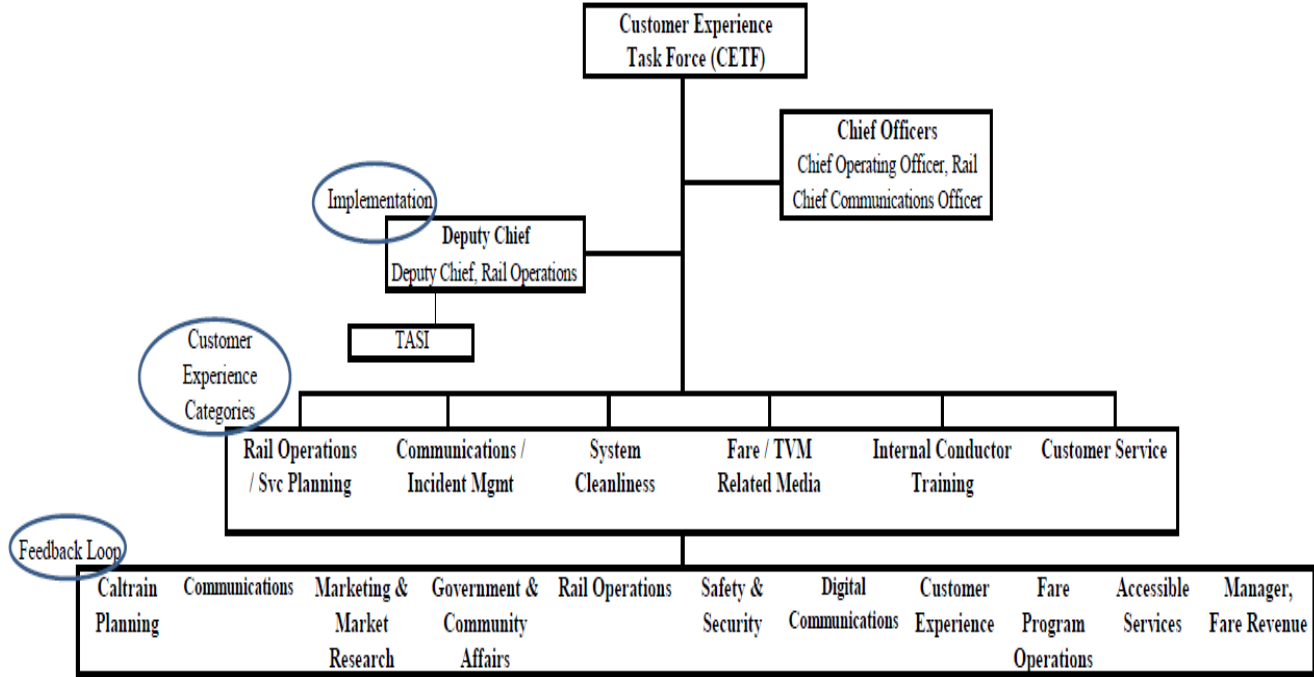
Customer Experience Task Force (CETF)

Chief Officers
Chief Operating Officer, Rail
Chief Communications Officer

Implementation

Deputy Chief
Deputy Chief, Rail Operations

TASI

Customer Experience Categories

Rail Operations / Svc Planning

Communications / Incident Mgmt

System Cleanliness

Fare / TVM Related Media

Internal Conductor Training

Customer Service

Feedback Loop

Caltrain Planning

Communications

Marketing & Market Research

Government & Community Affairs

Rail Operations

Safety & Security

Digital Communications

Customer Experience

Fare Program Operations

Accessible Services

Manager, Fare Revenue